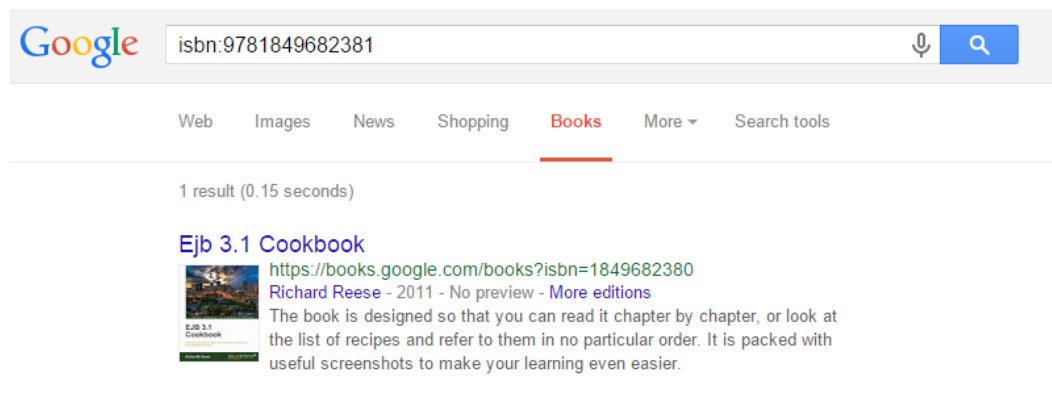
Google

isbn:9781849682381

Web Images News Shopping Books More ▾ Search tools

1 result (0.15 seconds)

Ejb 3.1 Cookbook

https://books.google.com/books?isbn=1849682380

Richard Reese - 2011 - No preview - More editions

The book is designed so that you can read it chapter by chapter, or look at the list of recipes and refer to them in no particular order. It is packed with useful screenshots to make your learning even easier.

EJB 3.1 Cookbook